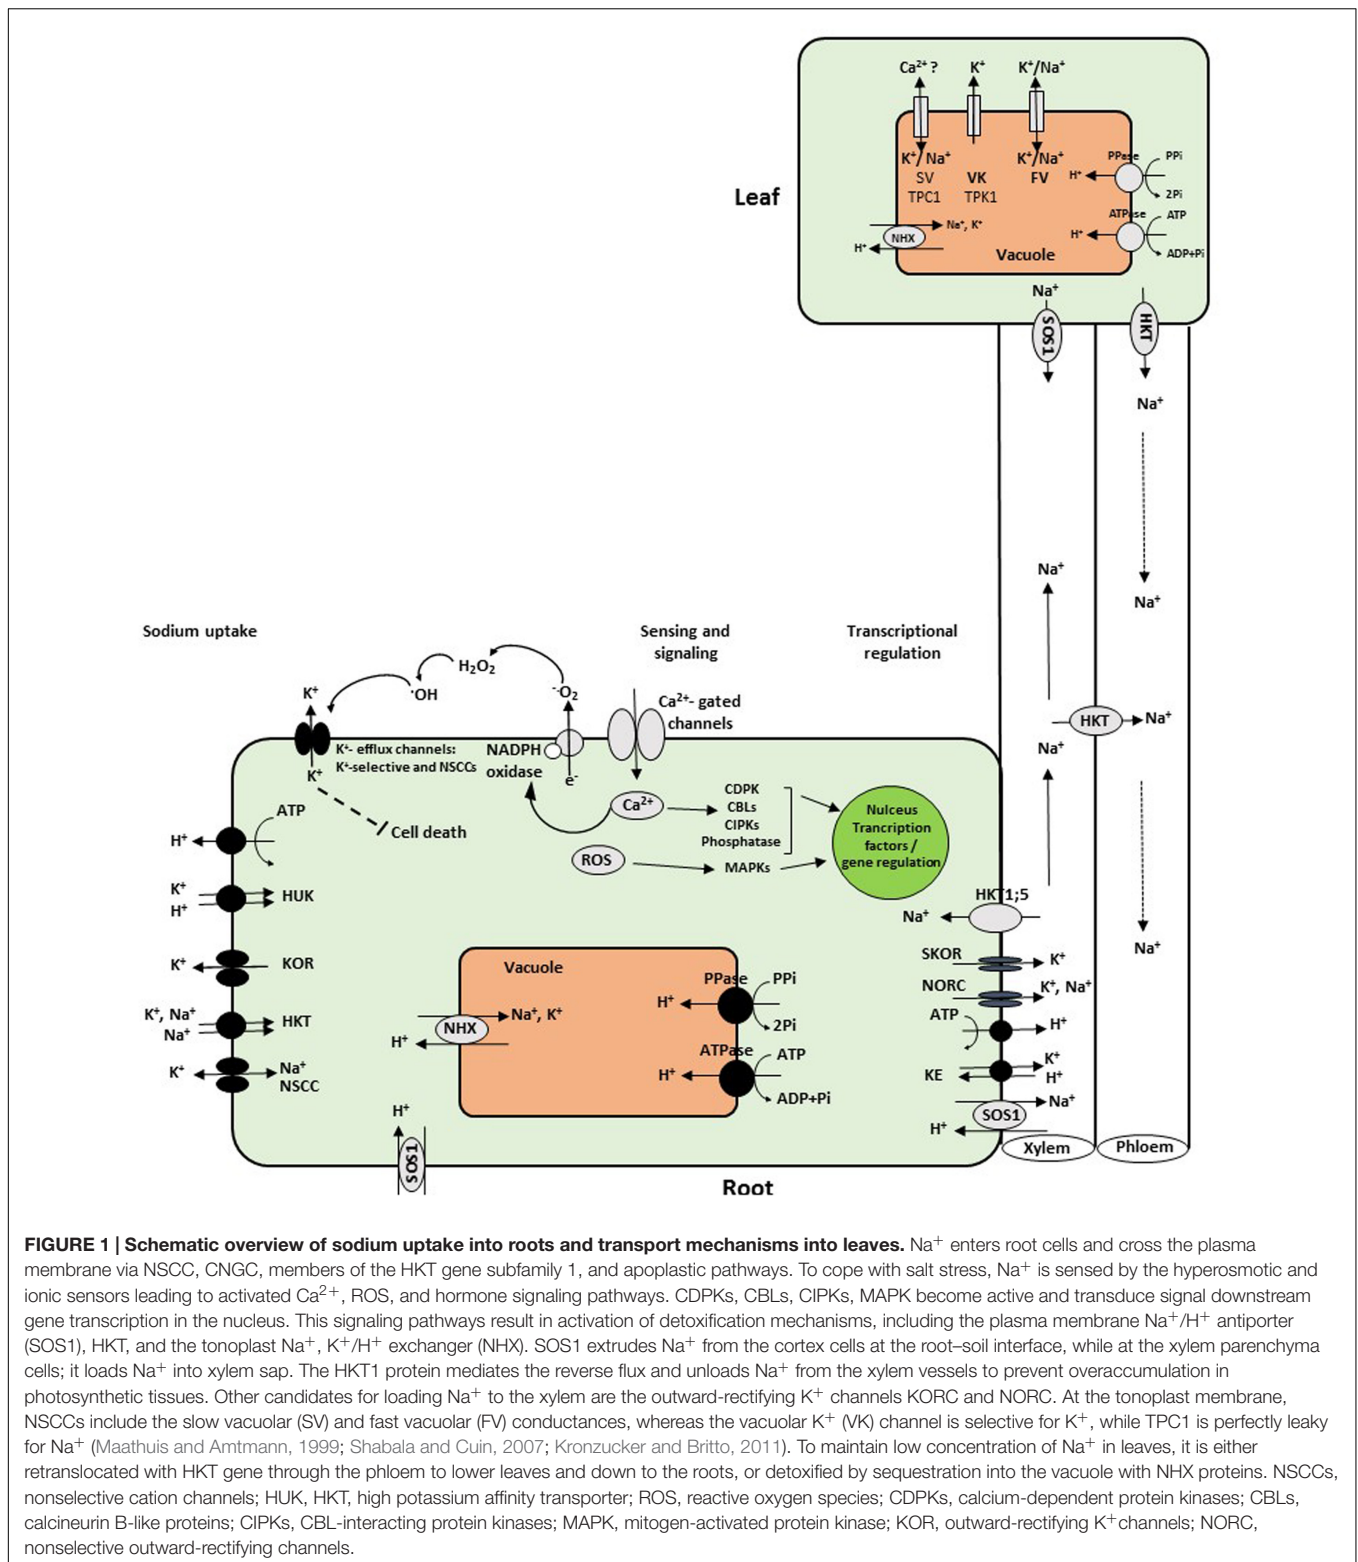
$Ca^{2+}$? $K^+$ $K^+/Na^+$

$K^+/Na^+$ SV TPC1

VK TPK1

$K^+/Na^+$ FV

PPase PPi $H^+$ 2Pi

ATPase ATP $H^+$ ADP+Pi

NHX $Na^+, K^+$ $H^+$

Vacuole

Leaf

$Na^+$ SOS1 HKT $Na^+$

$Na^+$ $Na^+$

Sodium uptake

Sensing and signaling

Transcriptional regulation

$K^+$ $H_2O_2$ $^{\cdot}OH$ $^{-}O_2$

$Ca^{2+}$- gated channels

$K^+$- efflux channels: $K^+$-selective and NSCCs

$K^+$

NADPH oxidase

e-

$Ca^{2+}$

CDPK CBLs CIPKs Phosphatase

Nulceus Trancription factors / gene regulation

ROS MAPKs

ATP $H^+$

Cell death

$K^+$ $H^+$ HUK

$K^+$ KOR

$K^+, Na^+$ $Na^+$ HKT

$K^+$ $Na^+$ NSCC

Vacuole

PPase PPi $H^+$ 2Pi

NHX $Na^+, K^+$ $H^+$

ATPase ATP $H^+$ ADP+Pi

$H^+$ SOS1

HKT $Na^+$ $Na^+$

HKT1;5 $Na^+$

SKOR $K^+$

NORC $K^+, Na^+$

ATP $H^+$

KE $K^+$ $H^+$

SOS1 $Na^+$ $H^+$

$Na^+$

Xylem Phloem

Root

**FIGURE 1 | Schematic overview of sodium uptake into roots and transport mechanisms into leaves.** $Na^+$ enters root cells and cross the plasma membrane via NSCC, CNGC, members of the HKT gene subfamily 1, and apoplastic pathways. To cope with salt stress, $Na^+$ is sensed by the hyperosmotic and ionic sensors leading to activated $Ca^{2+}$, ROS, and hormone signaling pathways. CDPKs, CBLs, CIPKs, MAPK become active and transduce signal downstream gene transcription in the nucleus. This signaling pathways result in activation of detoxification mechanisms, including the plasma membrane $Na^+/H^+$ antiporter (SOS1), HKT, and the tonoplast $Na^+$, $K^+/H^+$ exchanger (NHX). SOS1 extrudes $Na^+$ from the cortex cells at the root–soil interface, while at the xylem parenchyma cells; it loads $Na^+$ into xylem sap. The HKT1 protein mediates the reverse flux and unloads $Na^+$ from the xylem vessels to prevent overaccumulation in photosynthetic tissues. Other candidates for loading $Na^+$ to the xylem are the outward-rectifying $K^+$ channels KORC and NORC. At the tonoplast membrane, NSCCs include the slow vacuolar (SV) and fast vacuolar (FV) conductances, whereas the vacuolar $K^+$ (VK) channel is selective for $K^+$, while TPC1 is perfectly leaky for $Na^+$ (Maathuis and Amtmann, 1999; Shabala and Cuin, 2007; Kronzucker and Britto, 2011). To maintain low concentration of $Na^+$ in leaves, it is either retranslocated with HKT gene through the phloem to lower leaves and down to the roots, or detoxified by sequestration into the vacuole with NHX proteins. NSCCs, nonselective cation channels; HUK, HKT, high potassium affinity transporter; ROS, reactive oxygen species; CDPKs, calcium-dependent protein kinases; CBLs, calcineurin B-like proteins; CIPKs, CBL-interacting protein kinases; MAPK, mitogen-activated protein kinase; KOR, outward-rectifying $K^+$channels; NORC, nonselective outward-rectifying channels.